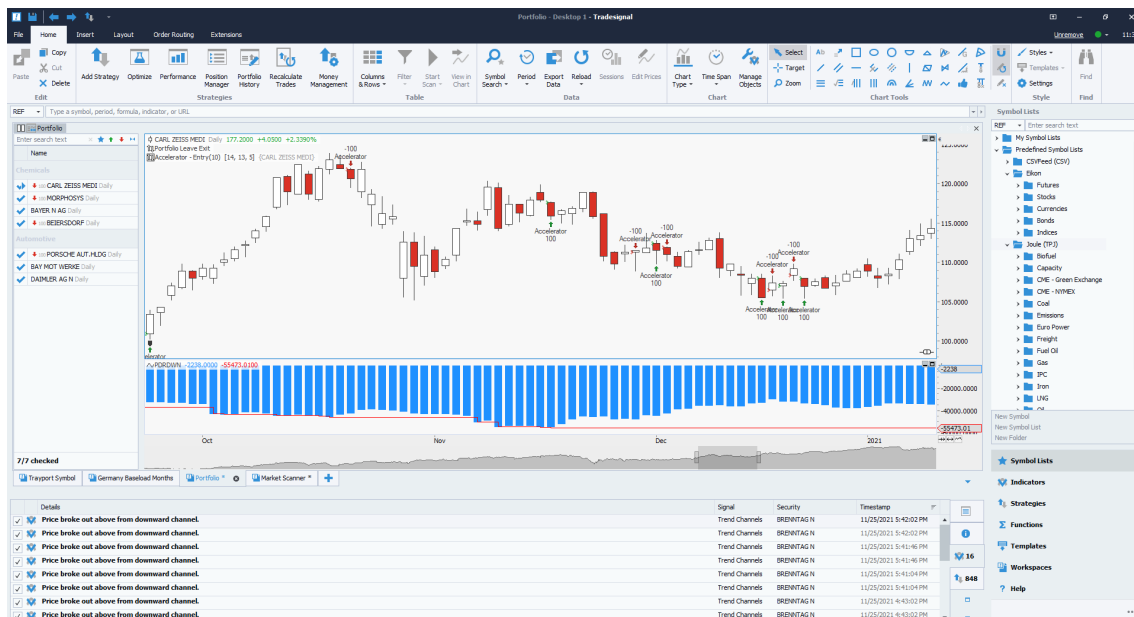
Portfolio - Desktop 1 - Tradesignal

File Home Insert Layout Order Routing Extensions

Unremove 11:3

Paste Copy Cut Delete
Edit

Add Strategy Optimize Performance Position Manager Portfolio History Recalculate Trades Money Management
Strategies

Columns & Rows Filter Start Scan View in Chart
Table

Symbol Search Period Export Data Reload Sessions Edit Prices
Data

Chart Type Time Span Manage Objects
Chart

Select Target Zoom
Chart Tools

Styles Templates Settings
Style

Find
Find

REF Type a symbol, period, formula, indicator, or URL

Portfolio

Enter search text

Name

Chemicals
CARL ZEISS MEDI Daily
MORPHOSYS Daily
BAYER N AG Daily
BEIERSDORF Daily

Automotive
PORSCHE AUT.HLDG Daily
BAY MOT WERKE Daily
DAIMLER AG N Daily

7/7 checked

CARL ZEISS MEDI Daily 177.2000 +4.0300 +2.3390%
Portfolio Leave Exit
Accelerator - Entry(10) [14, 13, 5] (CARL ZEISS MEDI)

-100 Accelerator
Accelerator 100
-100 Accelerator
-100 Accelerator
Accelerator 100
-100 Accelerator
-100 Accelerator
Accelerator 100 Accelerator 100 Accelerator 100
Accelerator

125.0000
120.0000
115.0000
110.0000
105.0000
100.0000

PORDWN -2238.0000 -55473.0100
-2238
-20000.0000
-40000.0000
-55473.01

Oct Nov Dec 2021

Trayport Symbol Germany Baseload Months Portfolio Market Scanner

Details | Signal | Security | Timestamp
Price broke out above from downward channel. | Trend Channels | BRENNTAG N | 11/25/2021 5:42:02 PM
Price broke out above from downward channel. | Trend Channels | BRENNTAG N | 11/25/2021 5:42:02 PM
Price broke out above from downward channel. | Trend Channels | BRENNTAG N | 11/25/2021 5:41:46 PM
Price broke out above from downward channel. | Trend Channels | BRENNTAG N | 11/25/2021 5:41:46 PM
Price broke out above from downward channel. | Trend Channels | BRENNTAG N | 11/25/2021 5:41:04 PM
Price broke out above from downward channel. | Trend Channels | BRENNTAG N | 11/25/2021 5:41:04 PM
Price broke out above from downward channel. | Trend Channels | BRENNTAG N | 11/25/2021 4:43:02 PM
Price broke out above from downward channel. | Trend Channels | BRENNTAG N | 11/25/2021 4:43:02 PM

16
848

Symbol Lists
REF Enter search text
My Symbol Lists
Predefined Symbol Lists
CSVFeed (CSV)
Eikon
Futures
Stocks
Currencies
Bonds
Indices
Joule (TPJ)
Biofuel
Capacity
CME - Green Exchange
CME - NYMEX
Coal
Emissions
Euro Power
Freight
Fuel Oil
Gas
IPC
Iron
LNG
New Symbol
New Symbol List
New Folder

Symbol Lists
Indicators
Strategies
Functions
Templates
Workspaces
Help